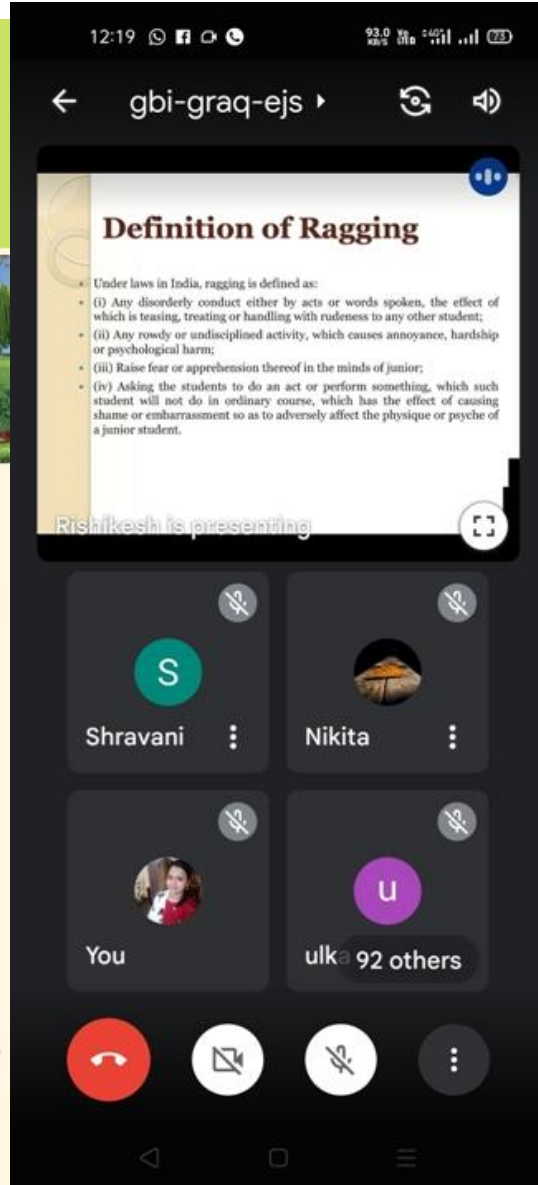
12:19

93.0 KB/S 73

gbi-graq-ejs

Definition of Ragging

• Under laws in India, ragging is defined as:
• (i) Any disorderly conduct either by acts or words spoken, the effect of which is teasing, treating or handling with rudeness to any other student;
• (ii) Any rowdy or undisciplined activity, which causes annoyance, hardship or psychological harm;
• (iii) Raise fear or apprehension thereof in the minds of junior;
• (iv) Asking the students to do an act or perform something, which such student will not do in ordinary course, which has the effect of causing shame or embarrassment so as to adversely affect the physique or psyche of a junior student.

Rishikesh is presenting

S
Shravani

Nikita

You

u
ulk 92 others